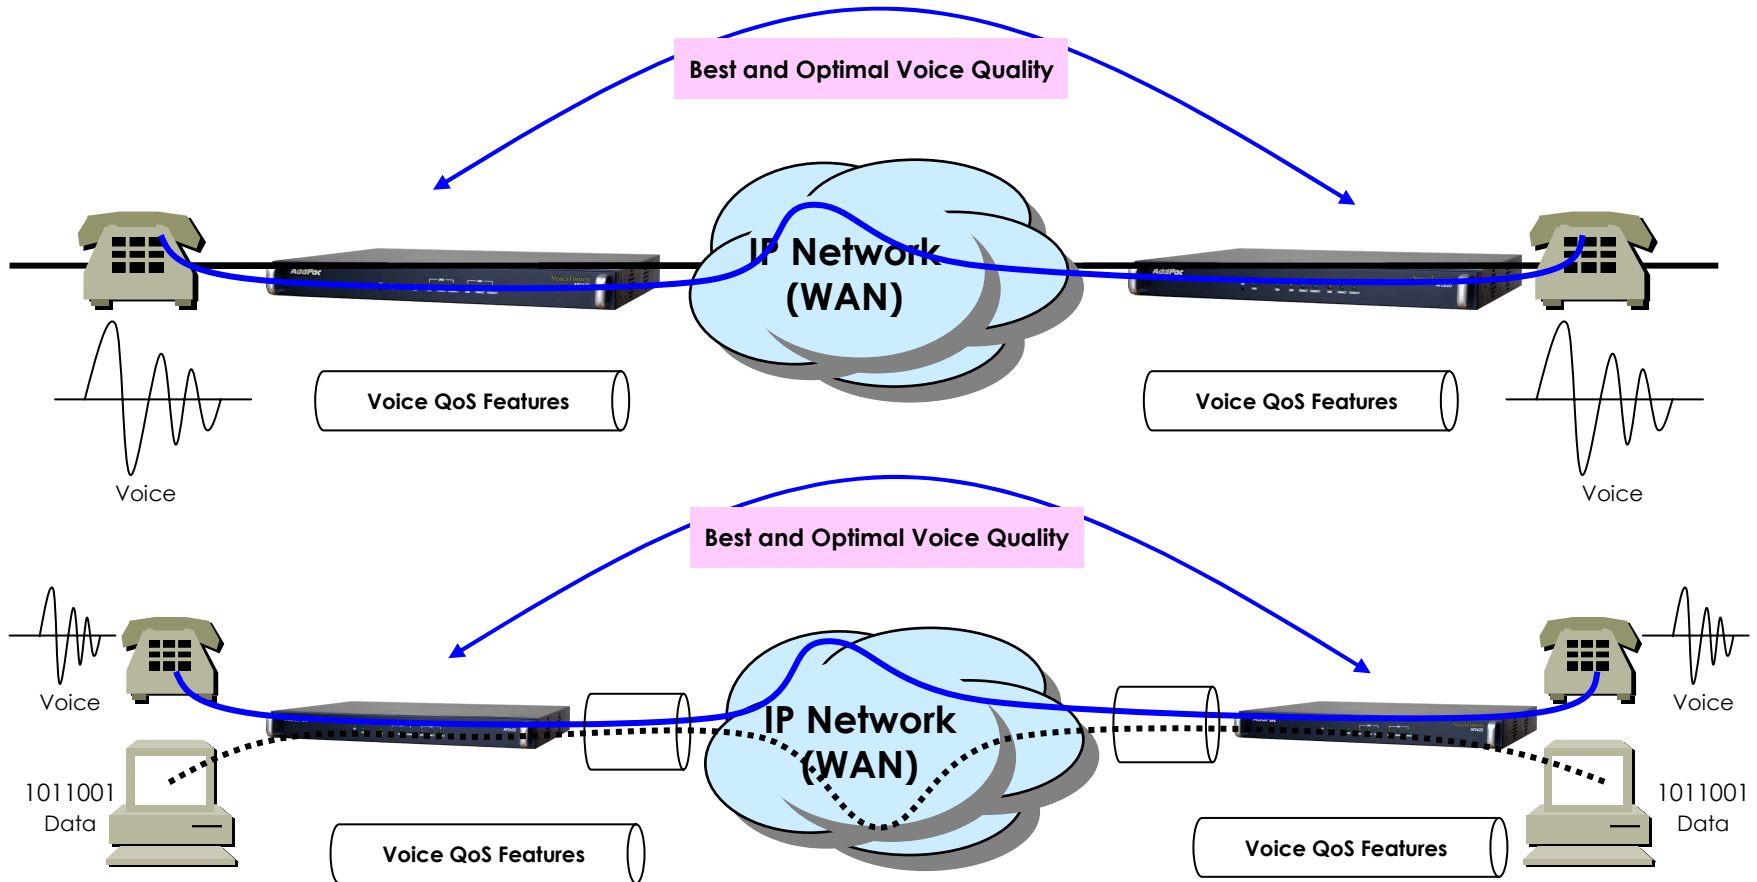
Best and Optimal Voice Quality

AddPac

IP Network (WAN)

AddPac

Voice QoS Features

Voice QoS Features

Voice

Voice

Best and Optimal Voice Quality

Voice

Voice

IP Network (WAN)

1011001
Data

1011001
Data

Voice QoS Features

Voice QoS Features